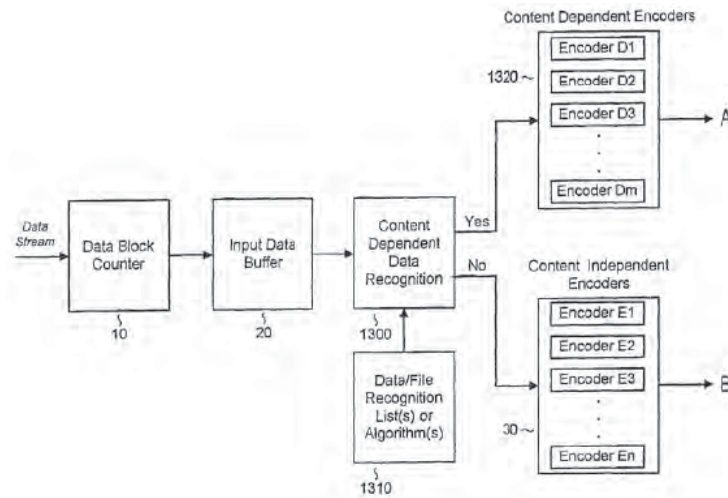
Content Dependent Encoders

Encoder D1
Encoder D2
Encoder D3
.
.
.
Encoder Dm

1320 ~

A

Data Stream

Data Block Counter

10

Input Data Buffer

20

Content Dependent Data Recognition

1300

Yes

No

Data/File Recognition List(s) or Algorithm(s)

1310

Content Independent Encoders

Encoder E1
Encoder E2
Encoder E3
.
.
.
Encoder En

30 ~

B